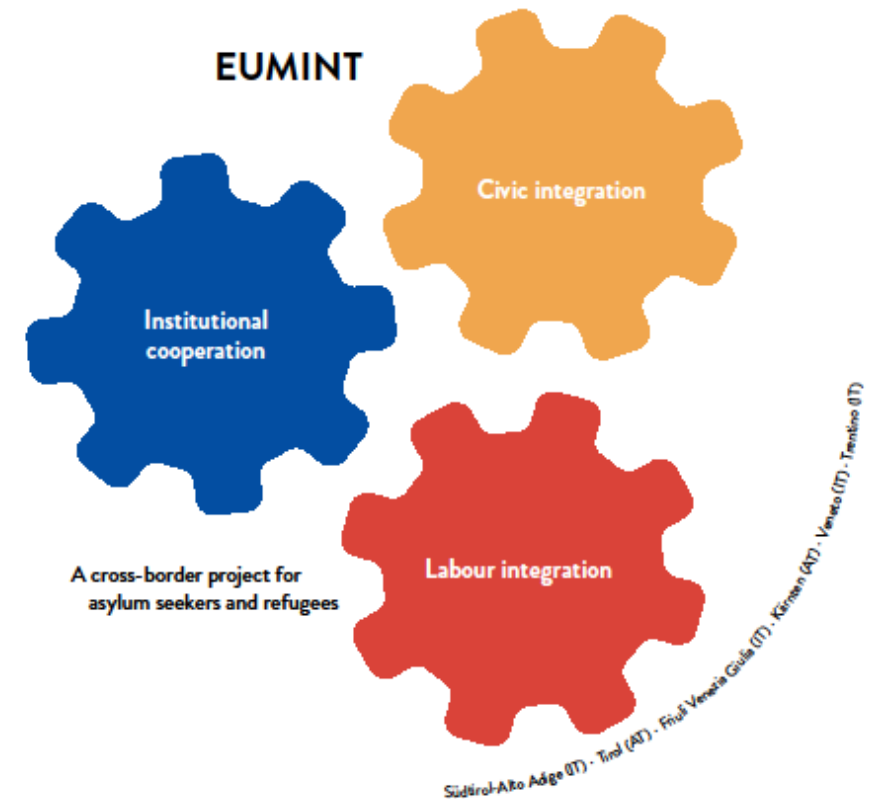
EUMINT

Civic integration

Institutional cooperation

Labour integration

A cross-border project for asylum seekers and refugees

Südtirol-Alto Adige (IT) · Tirol (AT) · Friuli Venezia Giulia (IT) · Kärnten (AT) · Veneto (IT) · Trentino (IT)